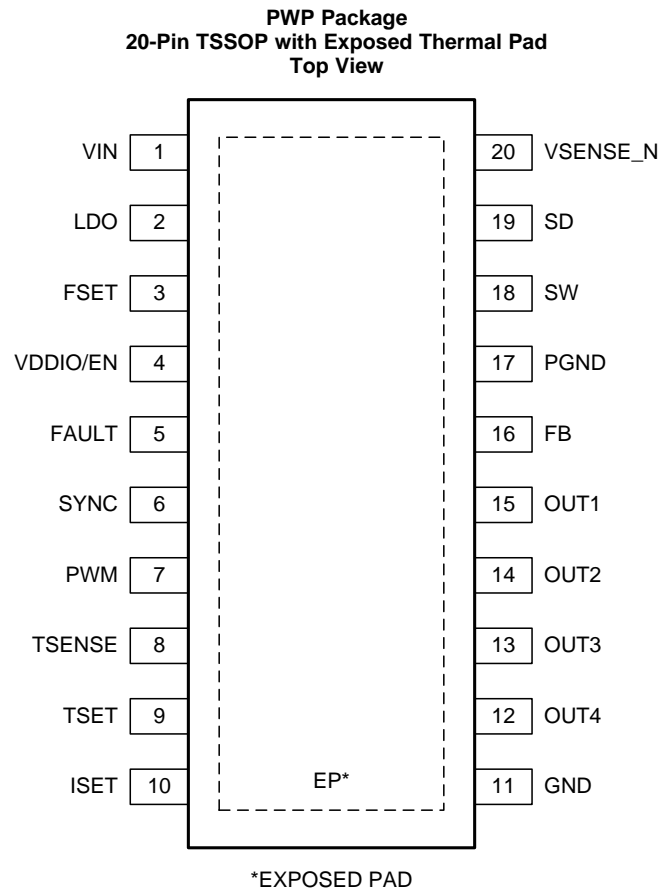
PWP Package
20-Pin TSSOP with Exposed Thermal Pad
Top View

VIN 1
LDO 2
FSET 3
VDDIO/EN 4
FAULT 5
SYNC 6
PWM 7
TSENSE 8
TSET 9
ISET 10

20 VSENSE_N
19 SD
18 SW
17 PGND
16 FB
15 OUT1
14 OUT2
13 OUT3
12 OUT4
11 GND

EP*

*EXPOSED PAD